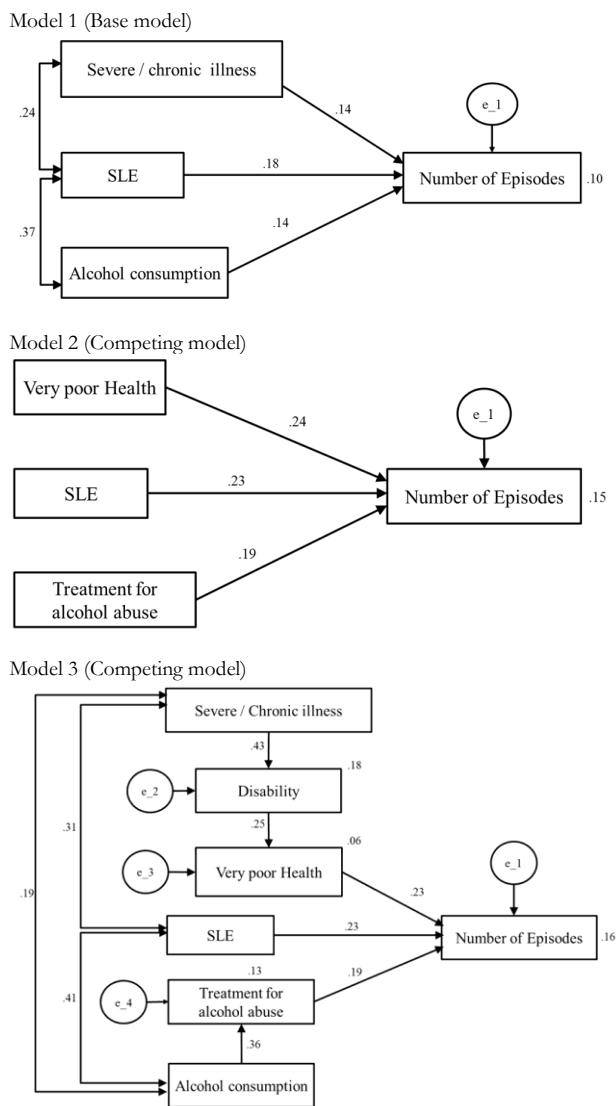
Model 1 (Base model)

Severe / chronic illness

.24

SLE

.37

Alcohol consumption

.14

.18

.14

e_1

Number of Episodes

.10

Model 2 (Competing model)

Very poor Health

SLE

Treatment for alcohol abuse

.24

.23

.19

e_1

Number of Episodes

.15

Model 3 (Competing model)

Severe / Chronic illness

.43

e_2

Disability

.18

.25

e_3

Very poor Health

.06

.31

.19

SLE

.23

.23

e_1

Number of Episodes

.16

.41

.13

e_4

Treatment for alcohol abuse

.19

.36

Alcohol consumption